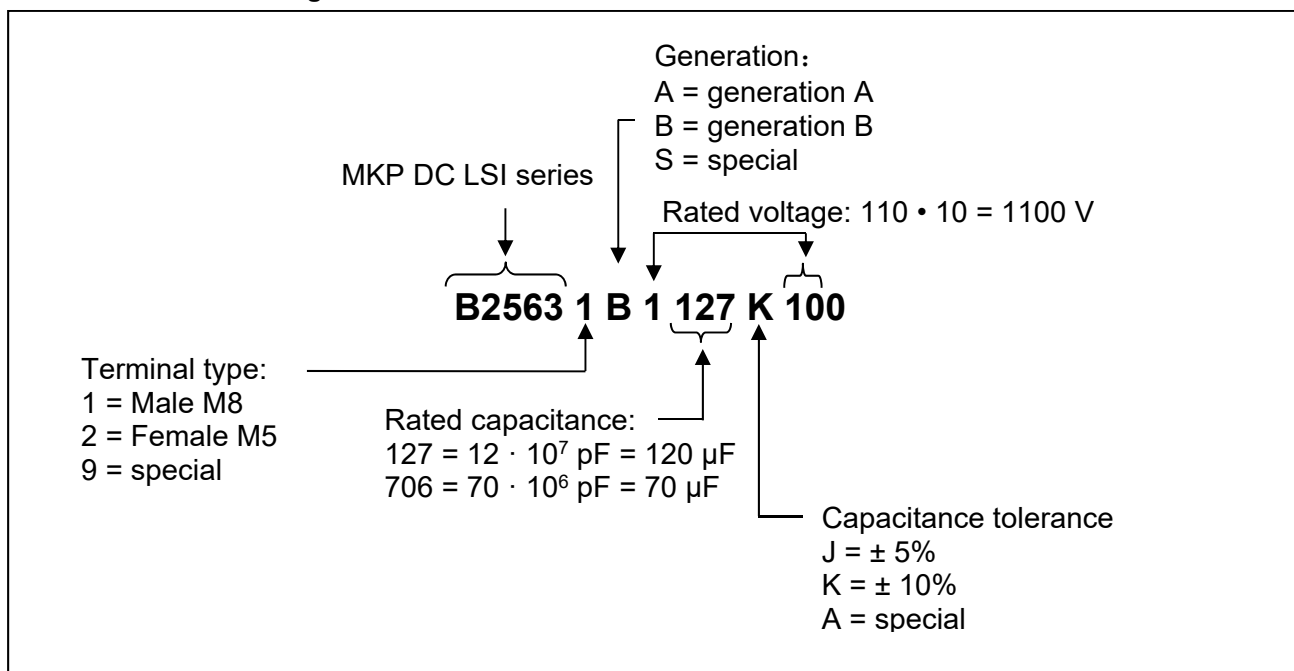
Generation：
A = generation A
B = generation B
S = special

MKP DC LSI series

Rated voltage: 110 • 10 = 1100 V

B2563 1 B 1 127 K 100

Terminal type:
1 = Male M8
2 = Female M5
9 = special

Rated capacitance:
127 = 12 · $10^7$ pF = 120 µF
706 = 70 · $10^6$ pF = 70 µF

Capacitance tolerance
J = ± 5%
K = ± 10%
A = special